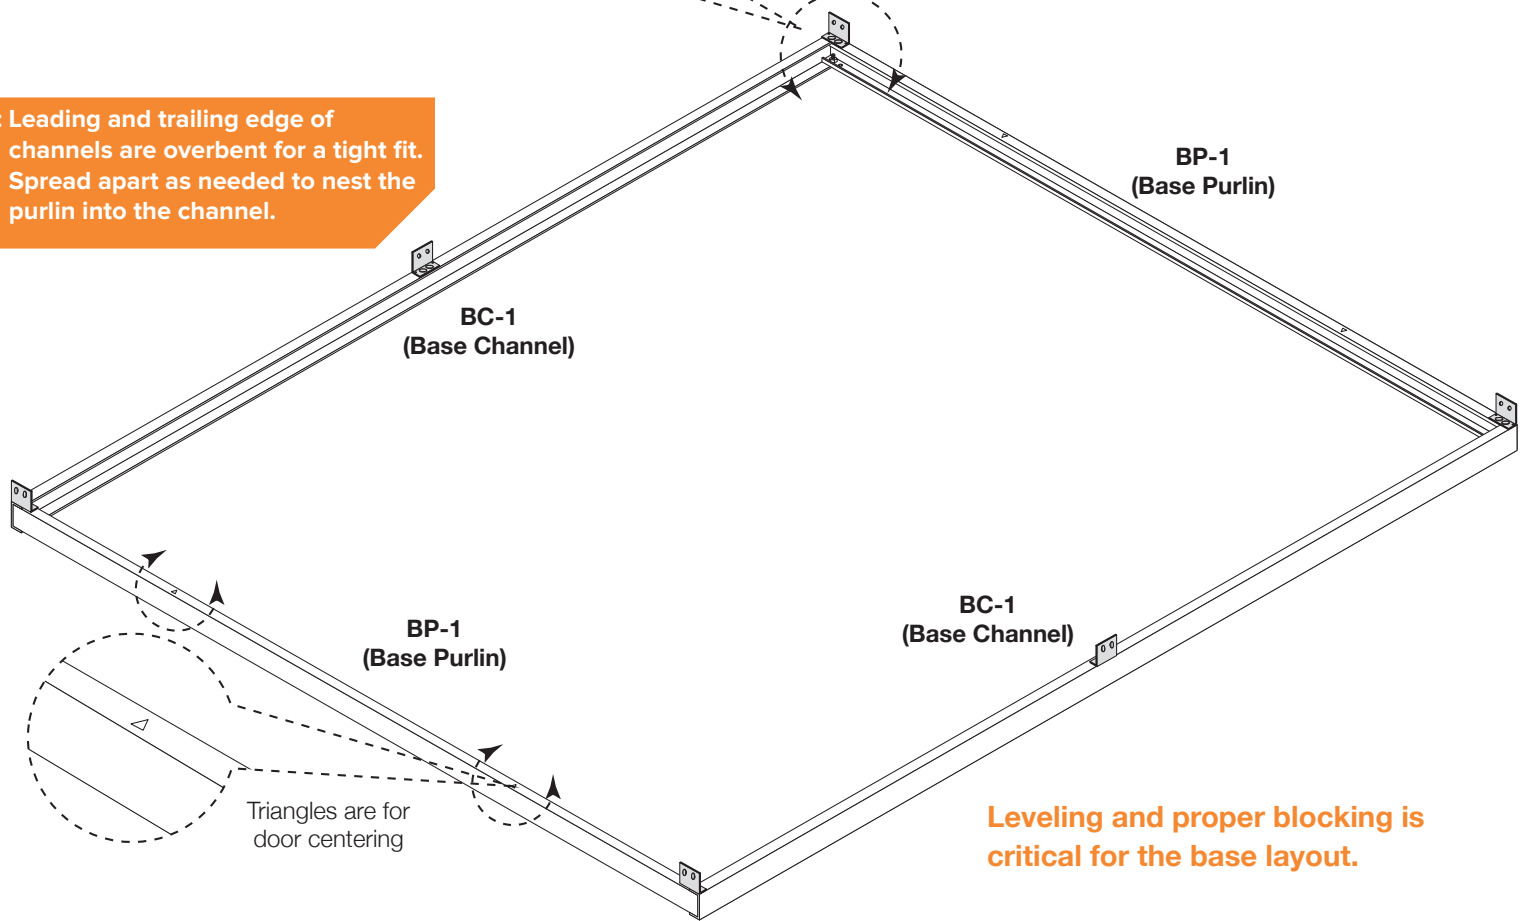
: Leading and trailing edge of channels are overbent for a tight fit. Spread apart as needed to nest the purlin into the channel.

BP-1
(Base Purlin)

BC-1
(Base Channel)

BP-1
(Base Purlin)

BC-1
(Base Channel)

Triangles are for door centering

Leveling and proper blocking is critical for the base layout.